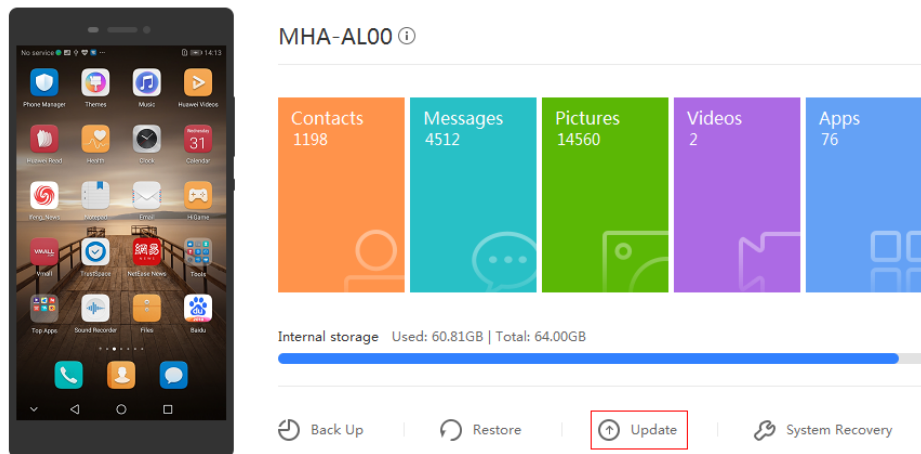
No service 14:13

Phone Manager
Themes
Music
Huawei Videos
Huawei Read
Health
Clock
Wednesday
31
Calendar
Feng News
Notepad
Email
HiGame
VMALL
Vmall
TrustSpace
網易
NetEase News
Tools
Top Apps
Sound Recorder
Files
Baidu

MHA-AL00

Contacts
1198

Messages
4512

Pictures
14560

Videos
2

Apps
76

Internal storage Used: 60.81GB | Total: 64.00GB

Back Up
Restore
Update
System Recovery